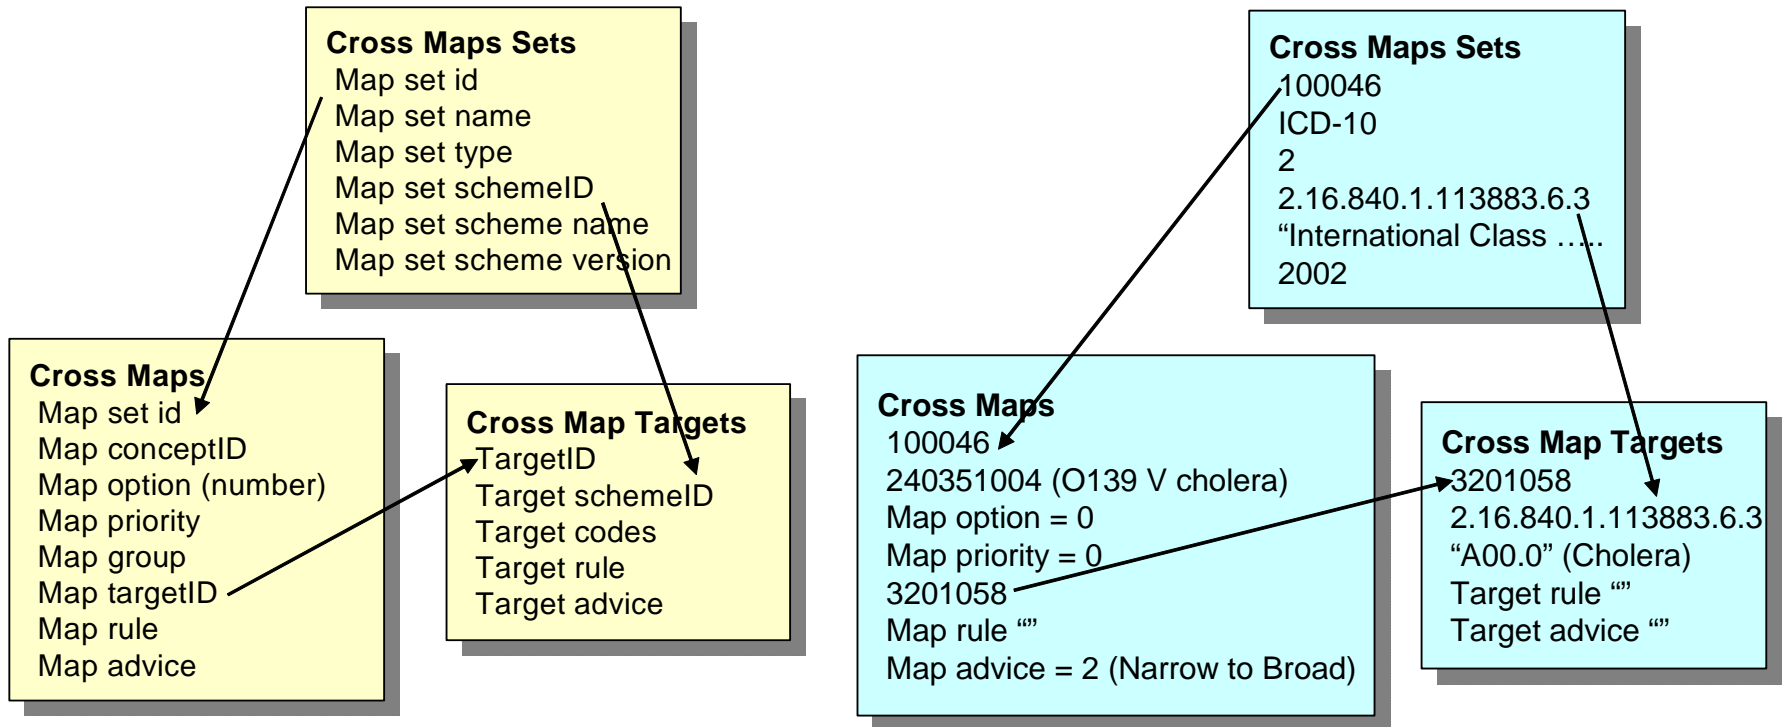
Cross Maps Sets
Map set id
Map set name
Map set type
Map set schemeID
Map set scheme name
Map set scheme version

Cross Maps
Map set id
Map conceptID
Map option (number)
Map priority
Map group
Map targetID
Map rule
Map advice

Cross Map Targets
TargetID
Target schemeID
Target codes
Target rule
Target advice

Cross Maps Sets
100046
ICD-10
2
2.16.840.1.113883.6.3
"International Class …..
2002

Cross Maps
100046
240351004 (O139 V cholera)
Map option = 0
Map priority = 0
3201058
Map rule ""
Map advice = 2 (Narrow to Broad)

Cross Map Targets
3201058
2.16.840.1.113883.6.3
"A00.0" (Cholera)
Target rule ""
Target advice ""